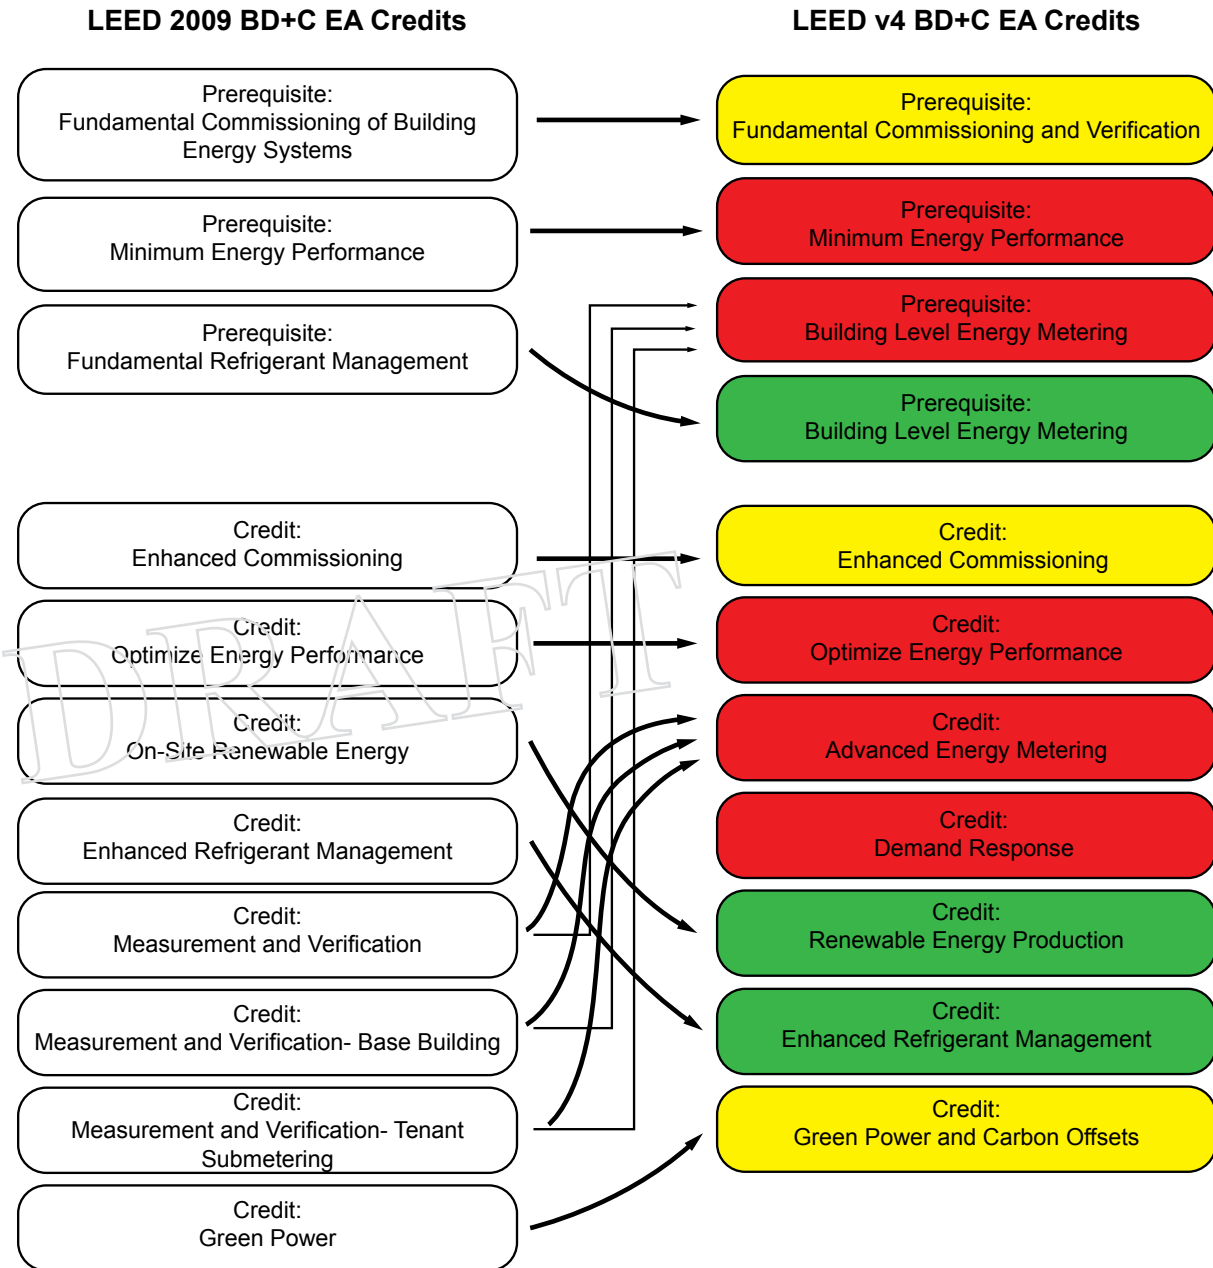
LEED 2009 BD+C EA Credits

LEED v4 BD+C EA Credits

Prerequisite:
Fundamental Commissioning of Building Energy Systems

Prerequisite:
Minimum Energy Performance

Prerequisite:
Fundamental Refrigerant Management

Credit:
Enhanced Commissioning

Credit:
Optimize Energy Performance

Credit:
On-Site Renewable Energy

Credit:
Enhanced Refrigerant Management

Credit:
Measurement and Verification

Credit:
Measurement and Verification- Base Building

Credit:
Measurement and Verification- Tenant Submetering

Credit:
Green Power

Prerequisite:
Fundamental Commissioning and Verification

Prerequisite:
Minimum Energy Performance

Prerequisite:
Building Level Energy Metering

Prerequisite:
Building Level Energy Metering

Credit:
Enhanced Commissioning

Credit:
Optimize Energy Performance

Credit:
Advanced Energy Metering

Credit:
Demand Response

Credit:
Renewable Energy Production

Credit:
Enhanced Refrigerant Management

Credit:
Green Power and Carbon Offsets

DRAFT